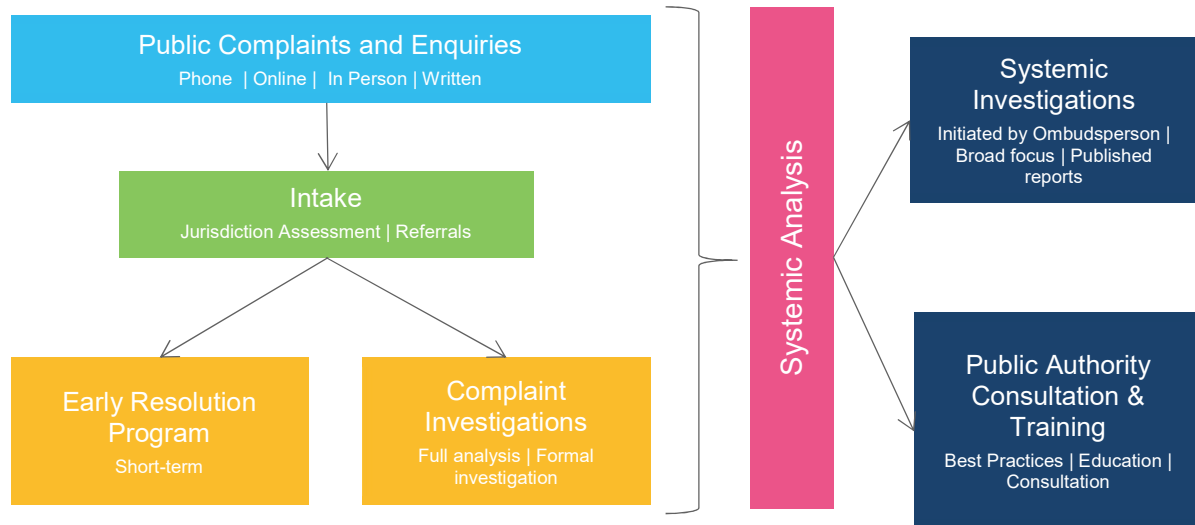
Public Complaints and Enquiries
Phone | Online | In Person | Written

Intake
Jurisdiction Assessment | Referrals

Early Resolution Program
Short-term

Complaint Investigations
Full analysis | Formal investigation

Systemic Analysis

Systemic Investigations
Initiated by Ombudsperson | Broad focus | Published reports

Public Authority Consultation & Training
Best Practices | Education | Consultation